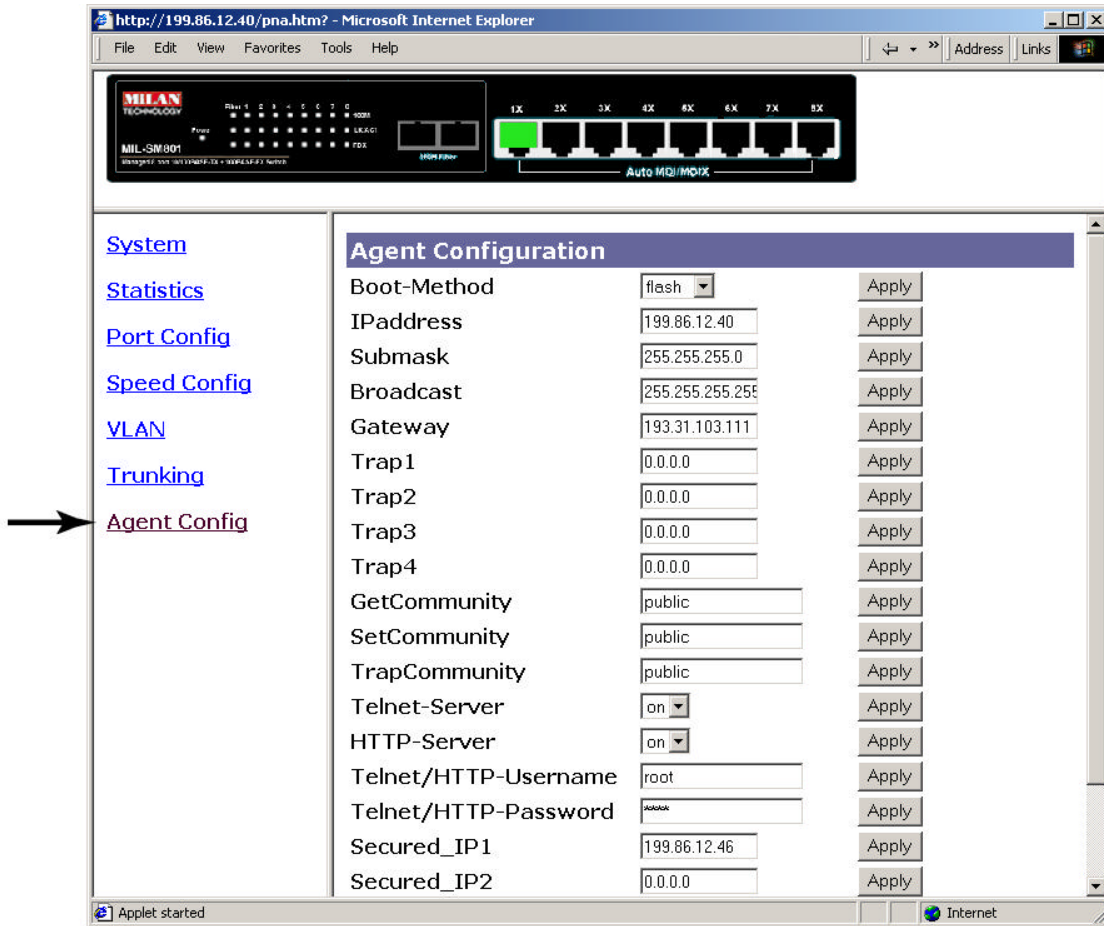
http://199.86.12.40/pna.htm? - Microsoft Internet Explorer

File Edit View Favorites Tools Help

Address Links

MILAN TECHNOLOGY

MIL-SM801

Power

Fiber 1 2 3 4 5 6 7 8

100M

LK/ACT

FDX

1X 2X 3X 4X 5X 6X 7X 8X

Auto MDI/MDIX

System

Statistics

Port Config

Speed Config

VLAN

Trunking

Agent Config

Agent Configuration

| | | |
|---|---|---|
| Boot-Method | flash | Apply |
| IPaddress | 199.86.12.40 | Apply |
| Submask | 255.255.255.0 | Apply |
| Broadcast | 255.255.255.255 | Apply |
| Gateway | 193.31.103.111 | Apply |
| Trap1 | 0.0.0.0 | Apply |
| Trap2 | 0.0.0.0 | Apply |
| Trap3 | 0.0.0.0 | Apply |
| Trap4 | 0.0.0.0 | Apply |
| GetCommunity | public | Apply |
| SetCommunity | public | Apply |
| TrapCommunity | public | Apply |
| Telnet-Server | on | Apply |
| HTTP-Server | on | Apply |
| Telnet/HTTP-Username | root | Apply |
| Telnet/HTTP-Password | **** | Apply |
| Secured_IP1 | 199.86.12.46 | Apply |
| Secured_IP2 | 0.0.0.0 | Apply |

Applet started

Internet